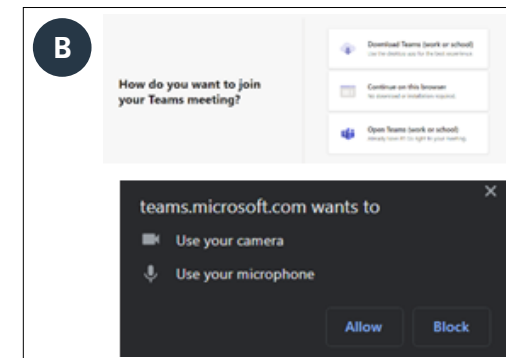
B

How do you want to join your Teams meeting?

Download Teams (work or school)
Use the desktop app for the best experience.

Continue on this browser
No download or installation required.

Open Teams (work or school)
Already have it? Go right to your meeting.

teams.microsoft.com wants to

Use your camera

Use your microphone

Allow

Block